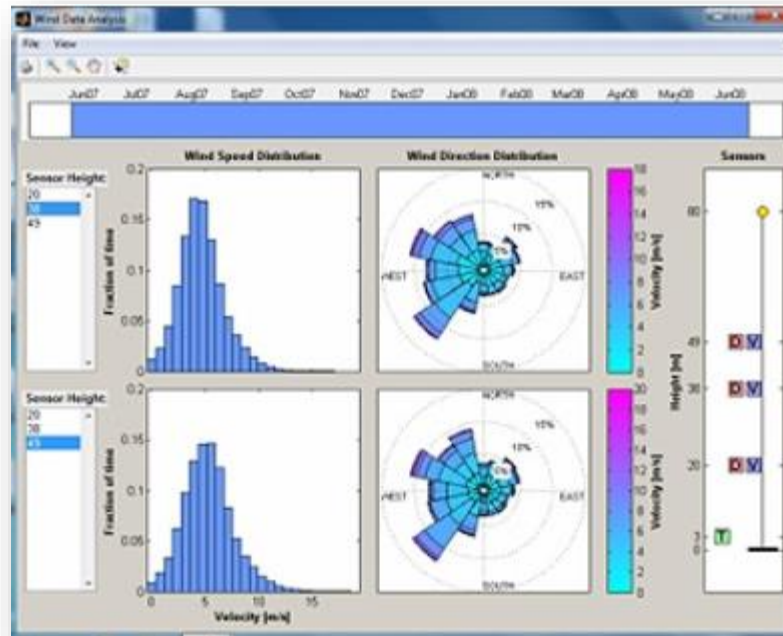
Wind Data Analysis

File View

Jun07 Jul07 Aug07 Sep07 Oct07 Nov07 Dec07 Jan08 Feb08 Mar08 Apr08 May08 Jun08

Sensor Height
20
38
49

Wind Speed Distribution

Fraction of time

0.2
0.15
0.1
0.05
0

Wind Direction Distribution

NORTH
15%
10%
5%
WEST
EAST
SOUTH

Velocity [m/s]
18
16
14
12
10
8
6
4
2
0

Sensors

Height [m]
80
49
38
20
3
0

D V
D V
D V
T

Sensor Height
20
38
49

Fraction of time

0.2
0.15
0.1
0.05
0

0 5 10 15
Velocity [m/s]

NORTH
15%
10%
5%
WEST
EAST
SOUTH

Velocity [m/s]
20
18
16
14
12
10
8
6
4
2
0